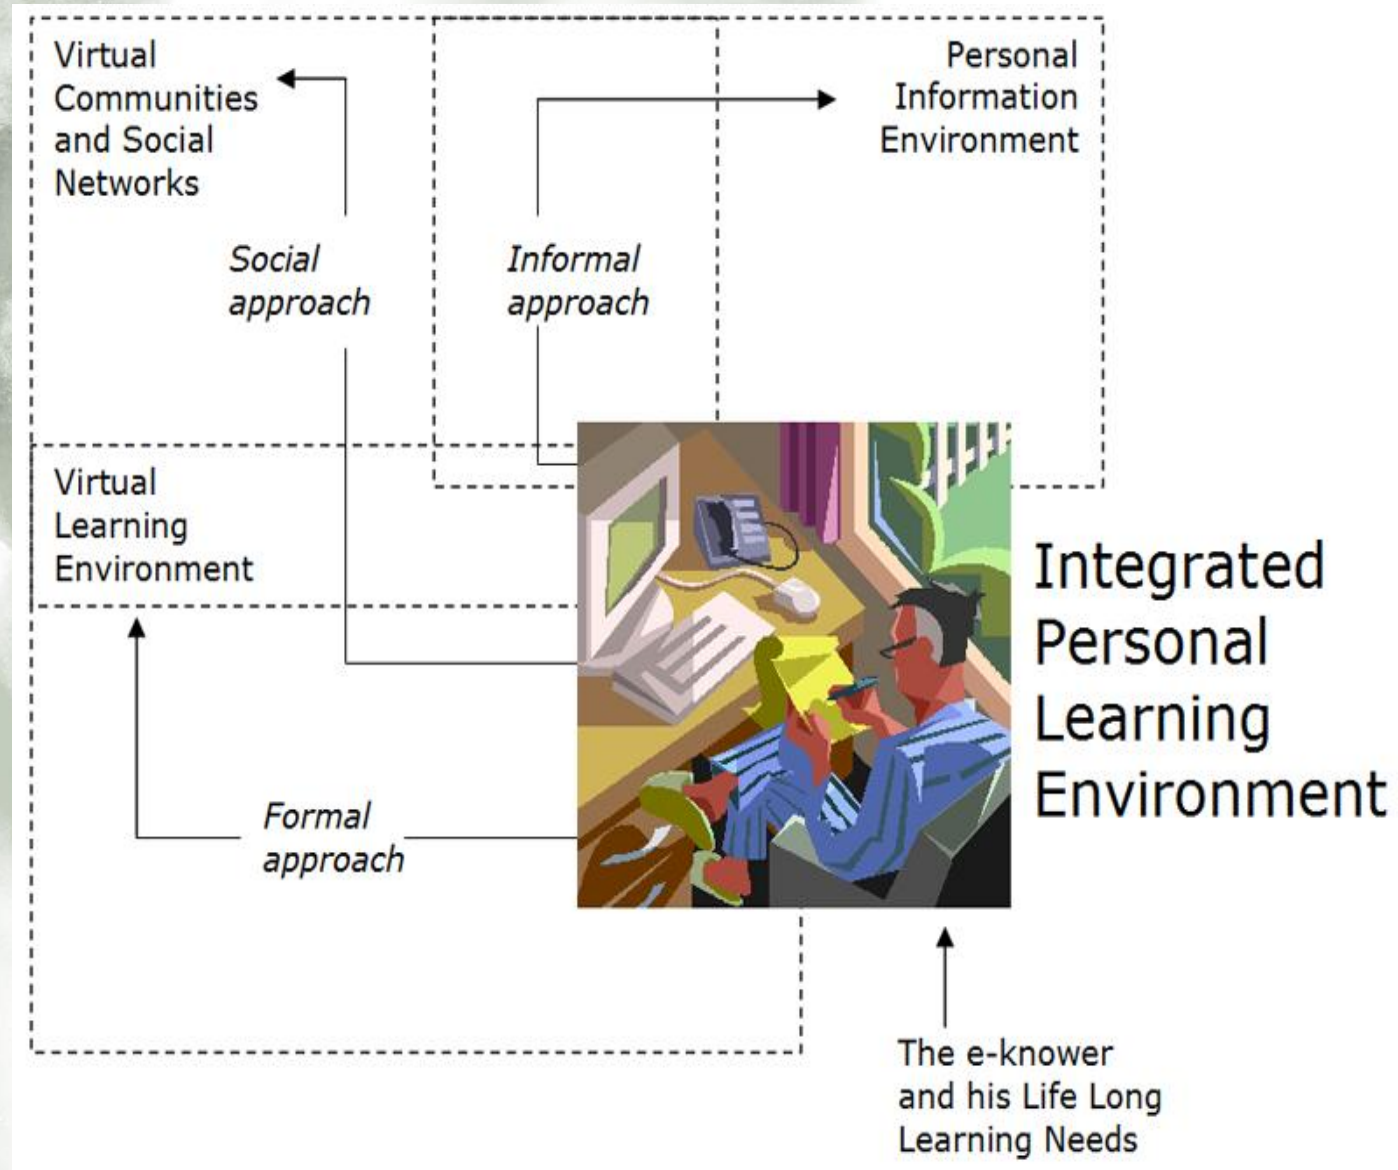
Virtual Communities and Social Networks

Personal Information Environment

Social approach

Informal approach

Virtual Learning Environment

Integrated Personal Learning Environment

Formal approach

The e-knower and his Life Long Learning Needs